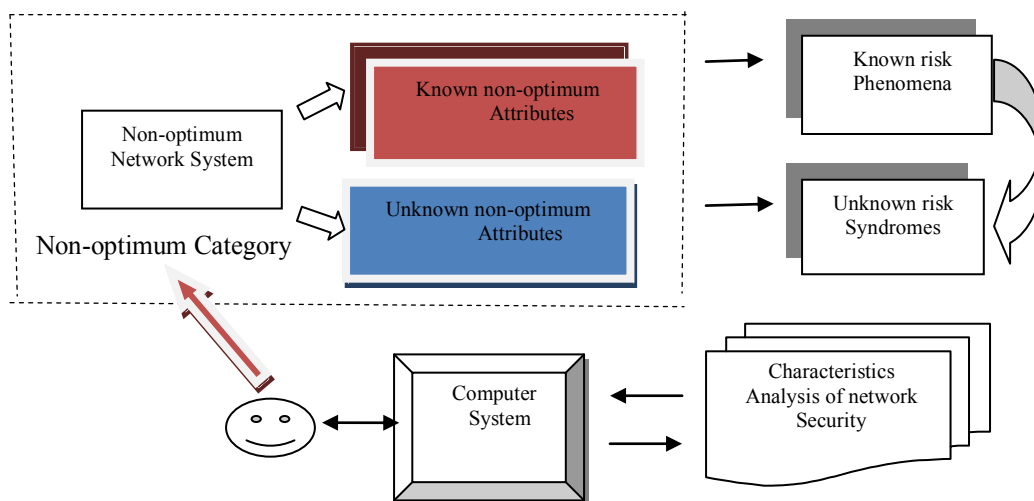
Non-optimum Network System

Known non-optimum Attributes

Unknown non-optimum Attributes

Non-optimum Category

Known risk Phenomena

Unknown risk Syndromes

Computer System

Characteristics Analysis of network Security